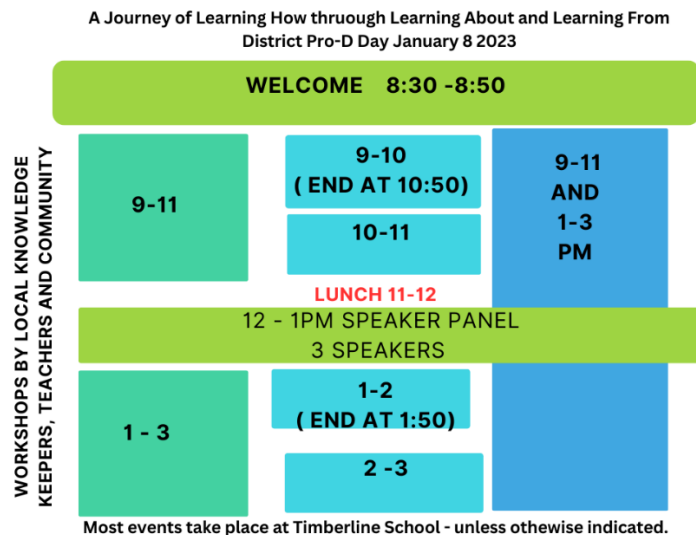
A Journey of Learning How thruough Learning About and Learning From
District Pro-D Day January 8 2023

WELCOME 8:30 -8:50

WORKSHOPS BY LOCAL KNOWLEDGE KEEPERS, TEACHERS AND COMMUNITY

9-11

9-10
( END AT 10:50)

10-11

9-11
AND
1-3
PM

LUNCH 11-12

12 - 1PM SPEAKER PANEL
3 SPEAKERS

1 - 3

1-2
( END AT 1:50)

2 -3

Most events take place at Timberline School - unless othewise indicated.